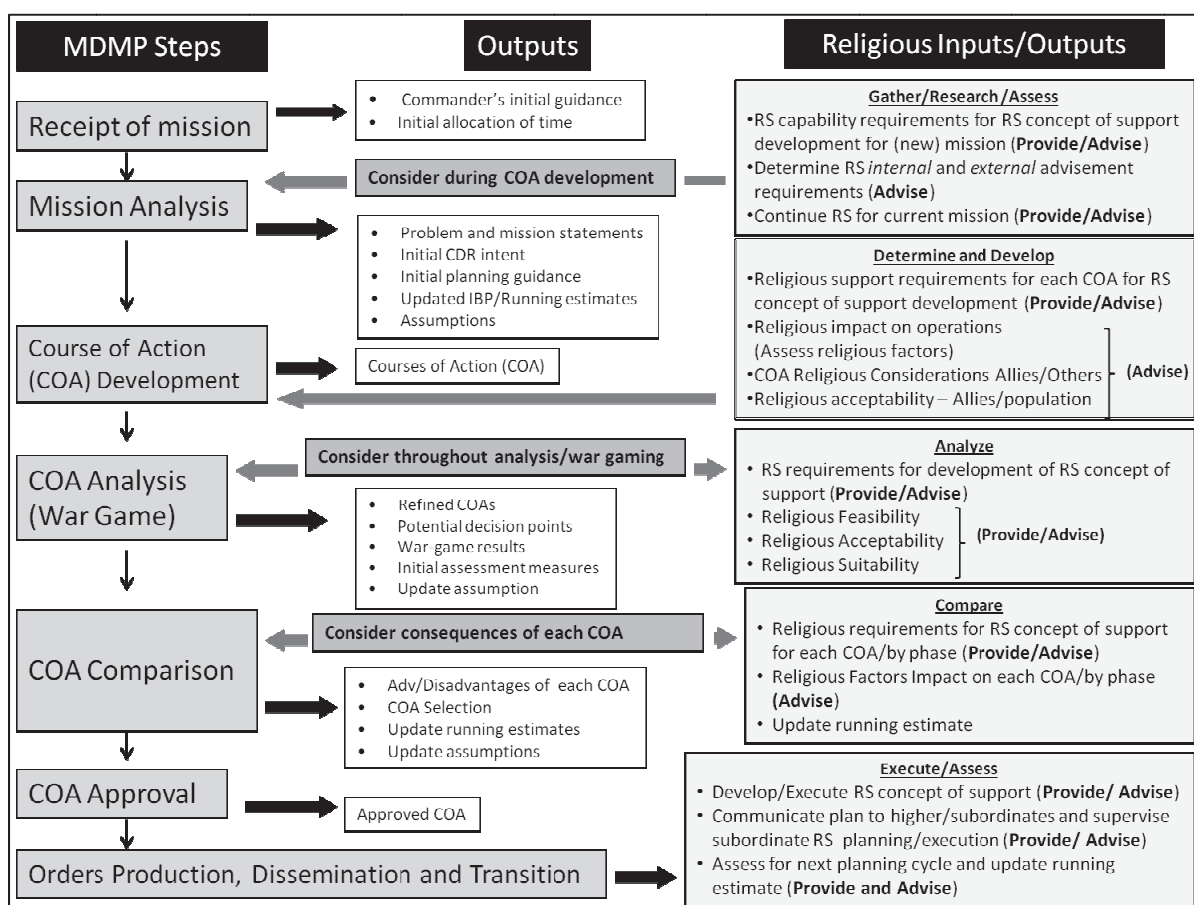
MDMP Steps

Outputs

Religious Inputs/Outputs

Receipt of mission

- Commander's initial guidance
- Initial allocation of time

Gather/Research/Assess

•RS capability requirements for RS concept of support development for (new) mission (**Provide/Advise**)
•Determine RS *internal* and *external* advisement requirements (**Advise**)
•Continue RS for current mission (**Provide/Advise**)

Consider during COA development

Mission Analysis

- Problem and mission statements
- Initial CDR intent
- Initial planning guidance
- Updated IBP/Running estimates
- Assumptions

Determine and Develop

•Religious support requirements for each COA for RS concept of support development (**Provide/Advise**)
•Religious impact on operations (Assess religious factors)
•COA Religious Considerations Allies/Others
•Religious acceptability – Allies/population
(Advise)

Course of Action (COA) Development

Courses of Action (COA)

COA Analysis (War Game)

Consider throughout analysis/war gaming

- Refined COAs
- Potential decision points
- War-game results
- Initial assessment measures
- Update assumption

Analyze

• RS requirements for development of RS concept of support (**Provide/Advise**)
• Religious Feasibility
• Religious Acceptability
• Religious Suitability
(Provide/Advise)

COA Comparison

Consider consequences of each COA

- Adv/Disadvantages of each COA
- COA Selection
- Update running estimates
- Update assumptions

Compare

• Religious requirements for RS concept of support for each COA/by phase (**Provide/Advise**)
• Religious Factors Impact on each COA/by phase (**Advise**)
• Update running estimate

COA Approval

Approved COA

Execute/Assess

• Develop/Execute RS concept of support (**Provide/ Advise**)
• Communicate plan to higher/subordinates and supervise subordinate RS planning/execution (**Provide/ Advise**)
• Assess for next planning cycle and update running estimate (**Provide and Advise**)

Orders Production, Dissemination and Transition